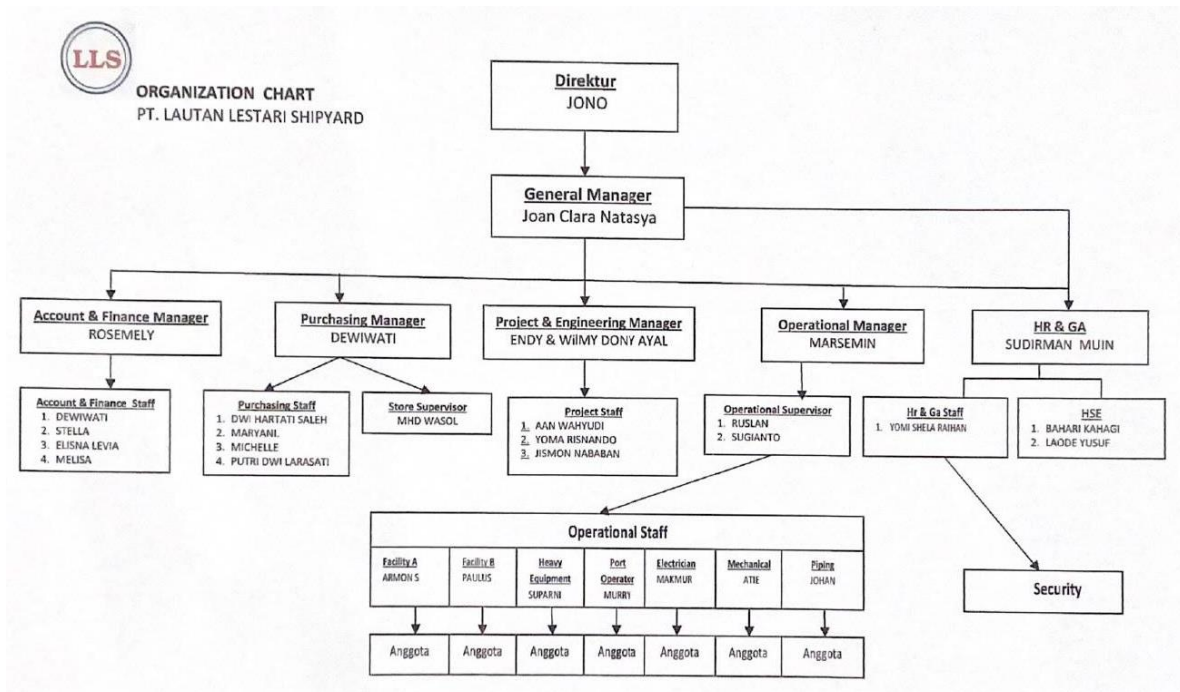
LLS

ORGANIZATION CHART
PT. LAUTAN LESTARI SHIPYARD

Direktur
JONO

General Manager
Joan Clara Natasya

Account & Finance Manager
ROSEMELY

Account & Finance Staff
1. DEWIWATI
2. STELLA
3. ELISNA LEVIA
4. MELISA

Purchasing Manager
DEWIWATI

Purchasing Staff
1. DWI HARTATI SALEH
2. MARYANI
3. MICHELLE
4. PUTRI DWI LARASATI

Store Supervisor
MHD WASOL

Project & Engineering Manager
ENDY & WilMY DONY AYAL

Project Staff
1. AAN WAHYUDI
2. YOMA RISNANDO
3. JISMON NABABAN

Operational Manager
MARSEMIN

Operational Supervisor
1. RUSLAN
2. SUGIANTO

HR & GA
SUDIRMAN MUIN

Hr & Ga Staff
1. YOMI SHELA RAIHAN

HSE
1. BAHARI KAHAGI
2. LAODE YUSUF

Operational Staff

| Facility A ARMON S | Facility B PAULUS | Heavy Equipment SUPARNI | Port Operator MURRY | Electrician MAKMUR | Mechanical ATIE | Piping JOHAN |
|---|---|---|---|---|---|---|
| Anggota | Anggota | Anggota | Anggota | Anggota | Anggota | Anggota |

Security